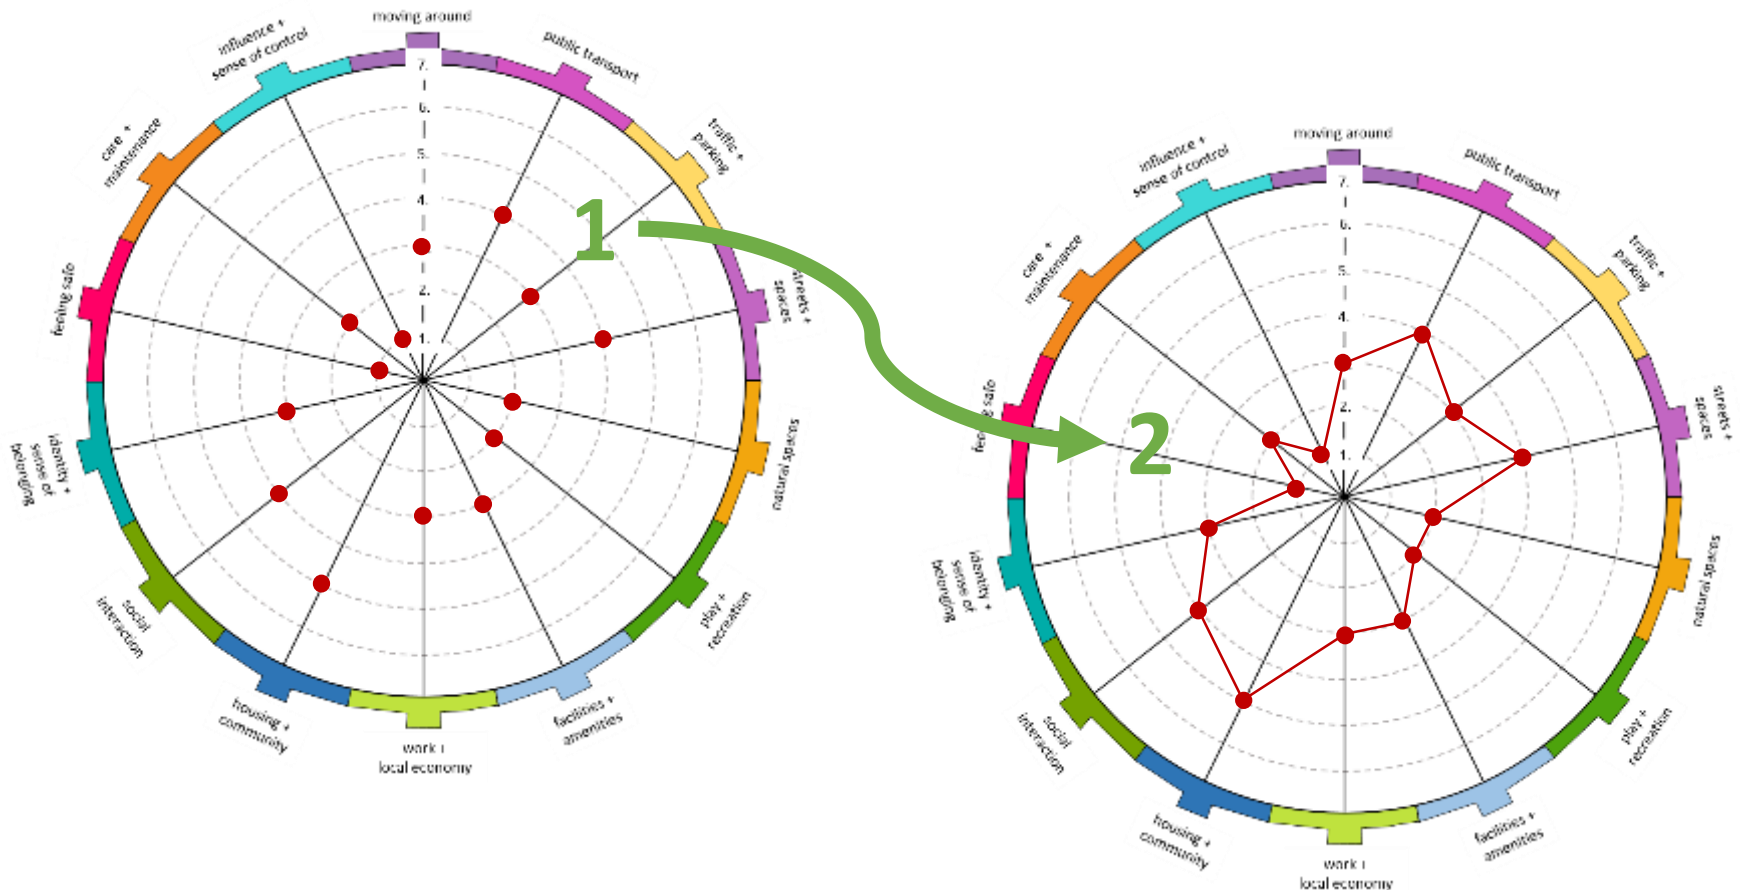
moving around
public transport
traffic + parking
streets + spaces
natural spaces
play + recreation
facilities + amenities
work + local economy
housing + community
social interaction
identity + sense of belonging
feeling safe
care + maintenance
influence + sense of control
7.
6.
5.
4.
3.
2.
1.

1

2

moving around
public transport
traffic + parking
streets + spaces
natural spaces
play + recreation
facilities + amenities
work + local economy
housing + community
social interaction
identity + sense of belonging
feeling safe
care + maintenance
influence + sense of control
7.
6.
5.
4.
3.
2.
1.